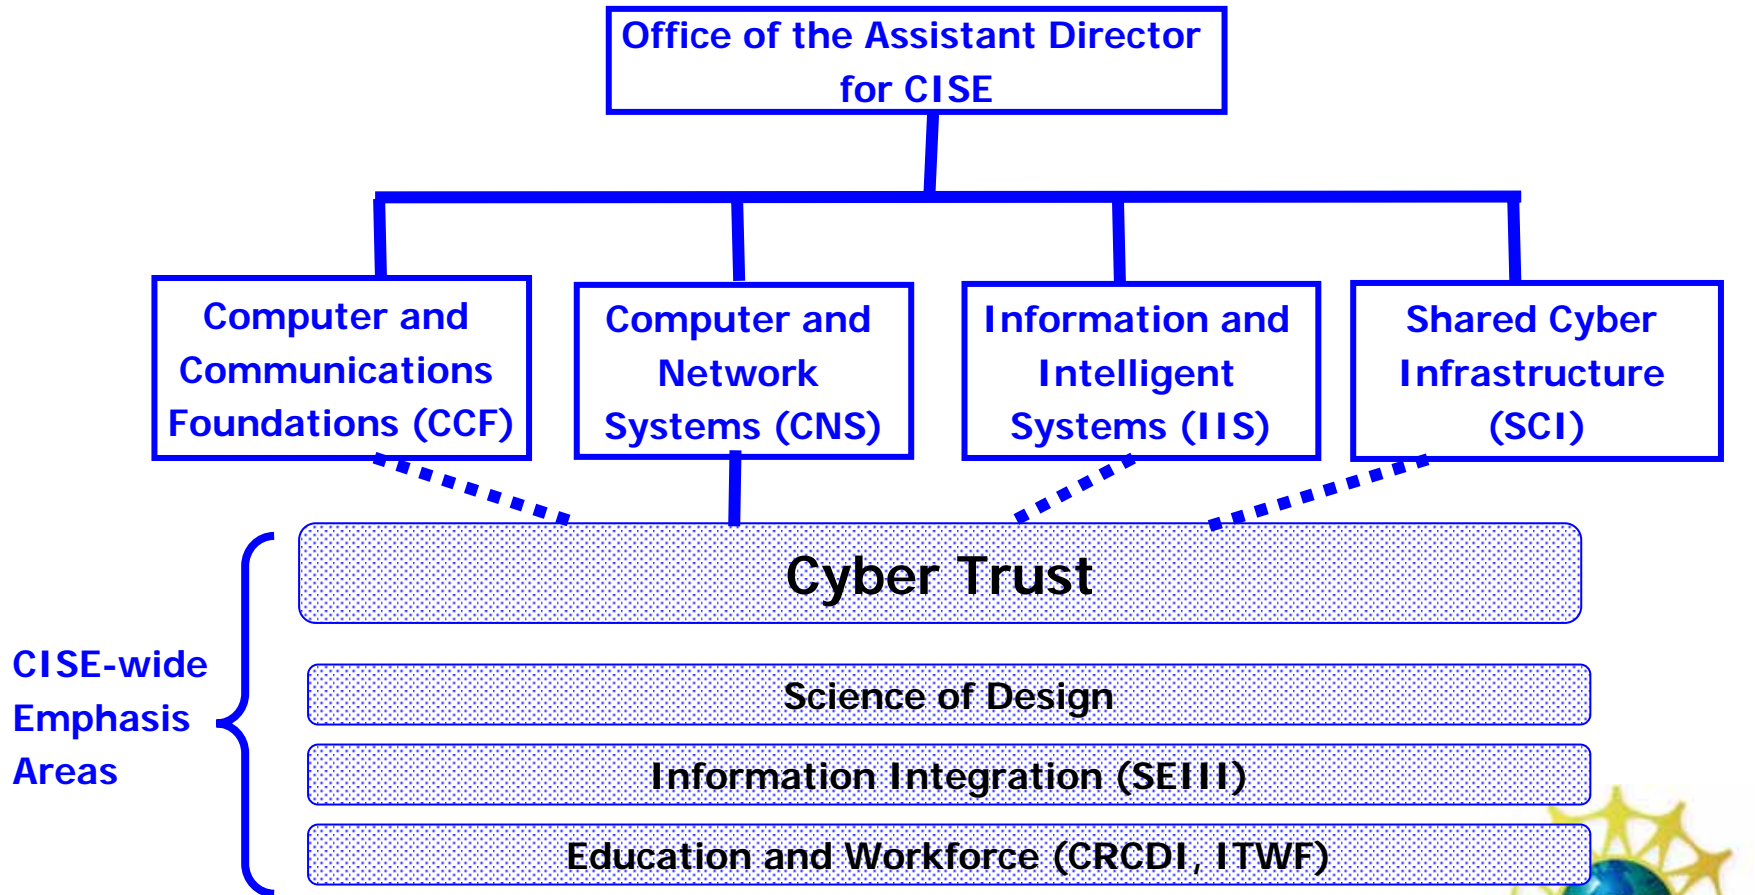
Office of the Assistant Director for CISE

Computer and Communications Foundations (CCF)

Computer and Network Systems (CNS)

Information and Intelligent Systems (IIS)

Shared Cyber Infrastructure (SCI)

Cyber Trust

CISE-wide Emphasis Areas

Science of Design

Information Integration (SEIII)

Education and Workforce (CRCDI, ITWF)